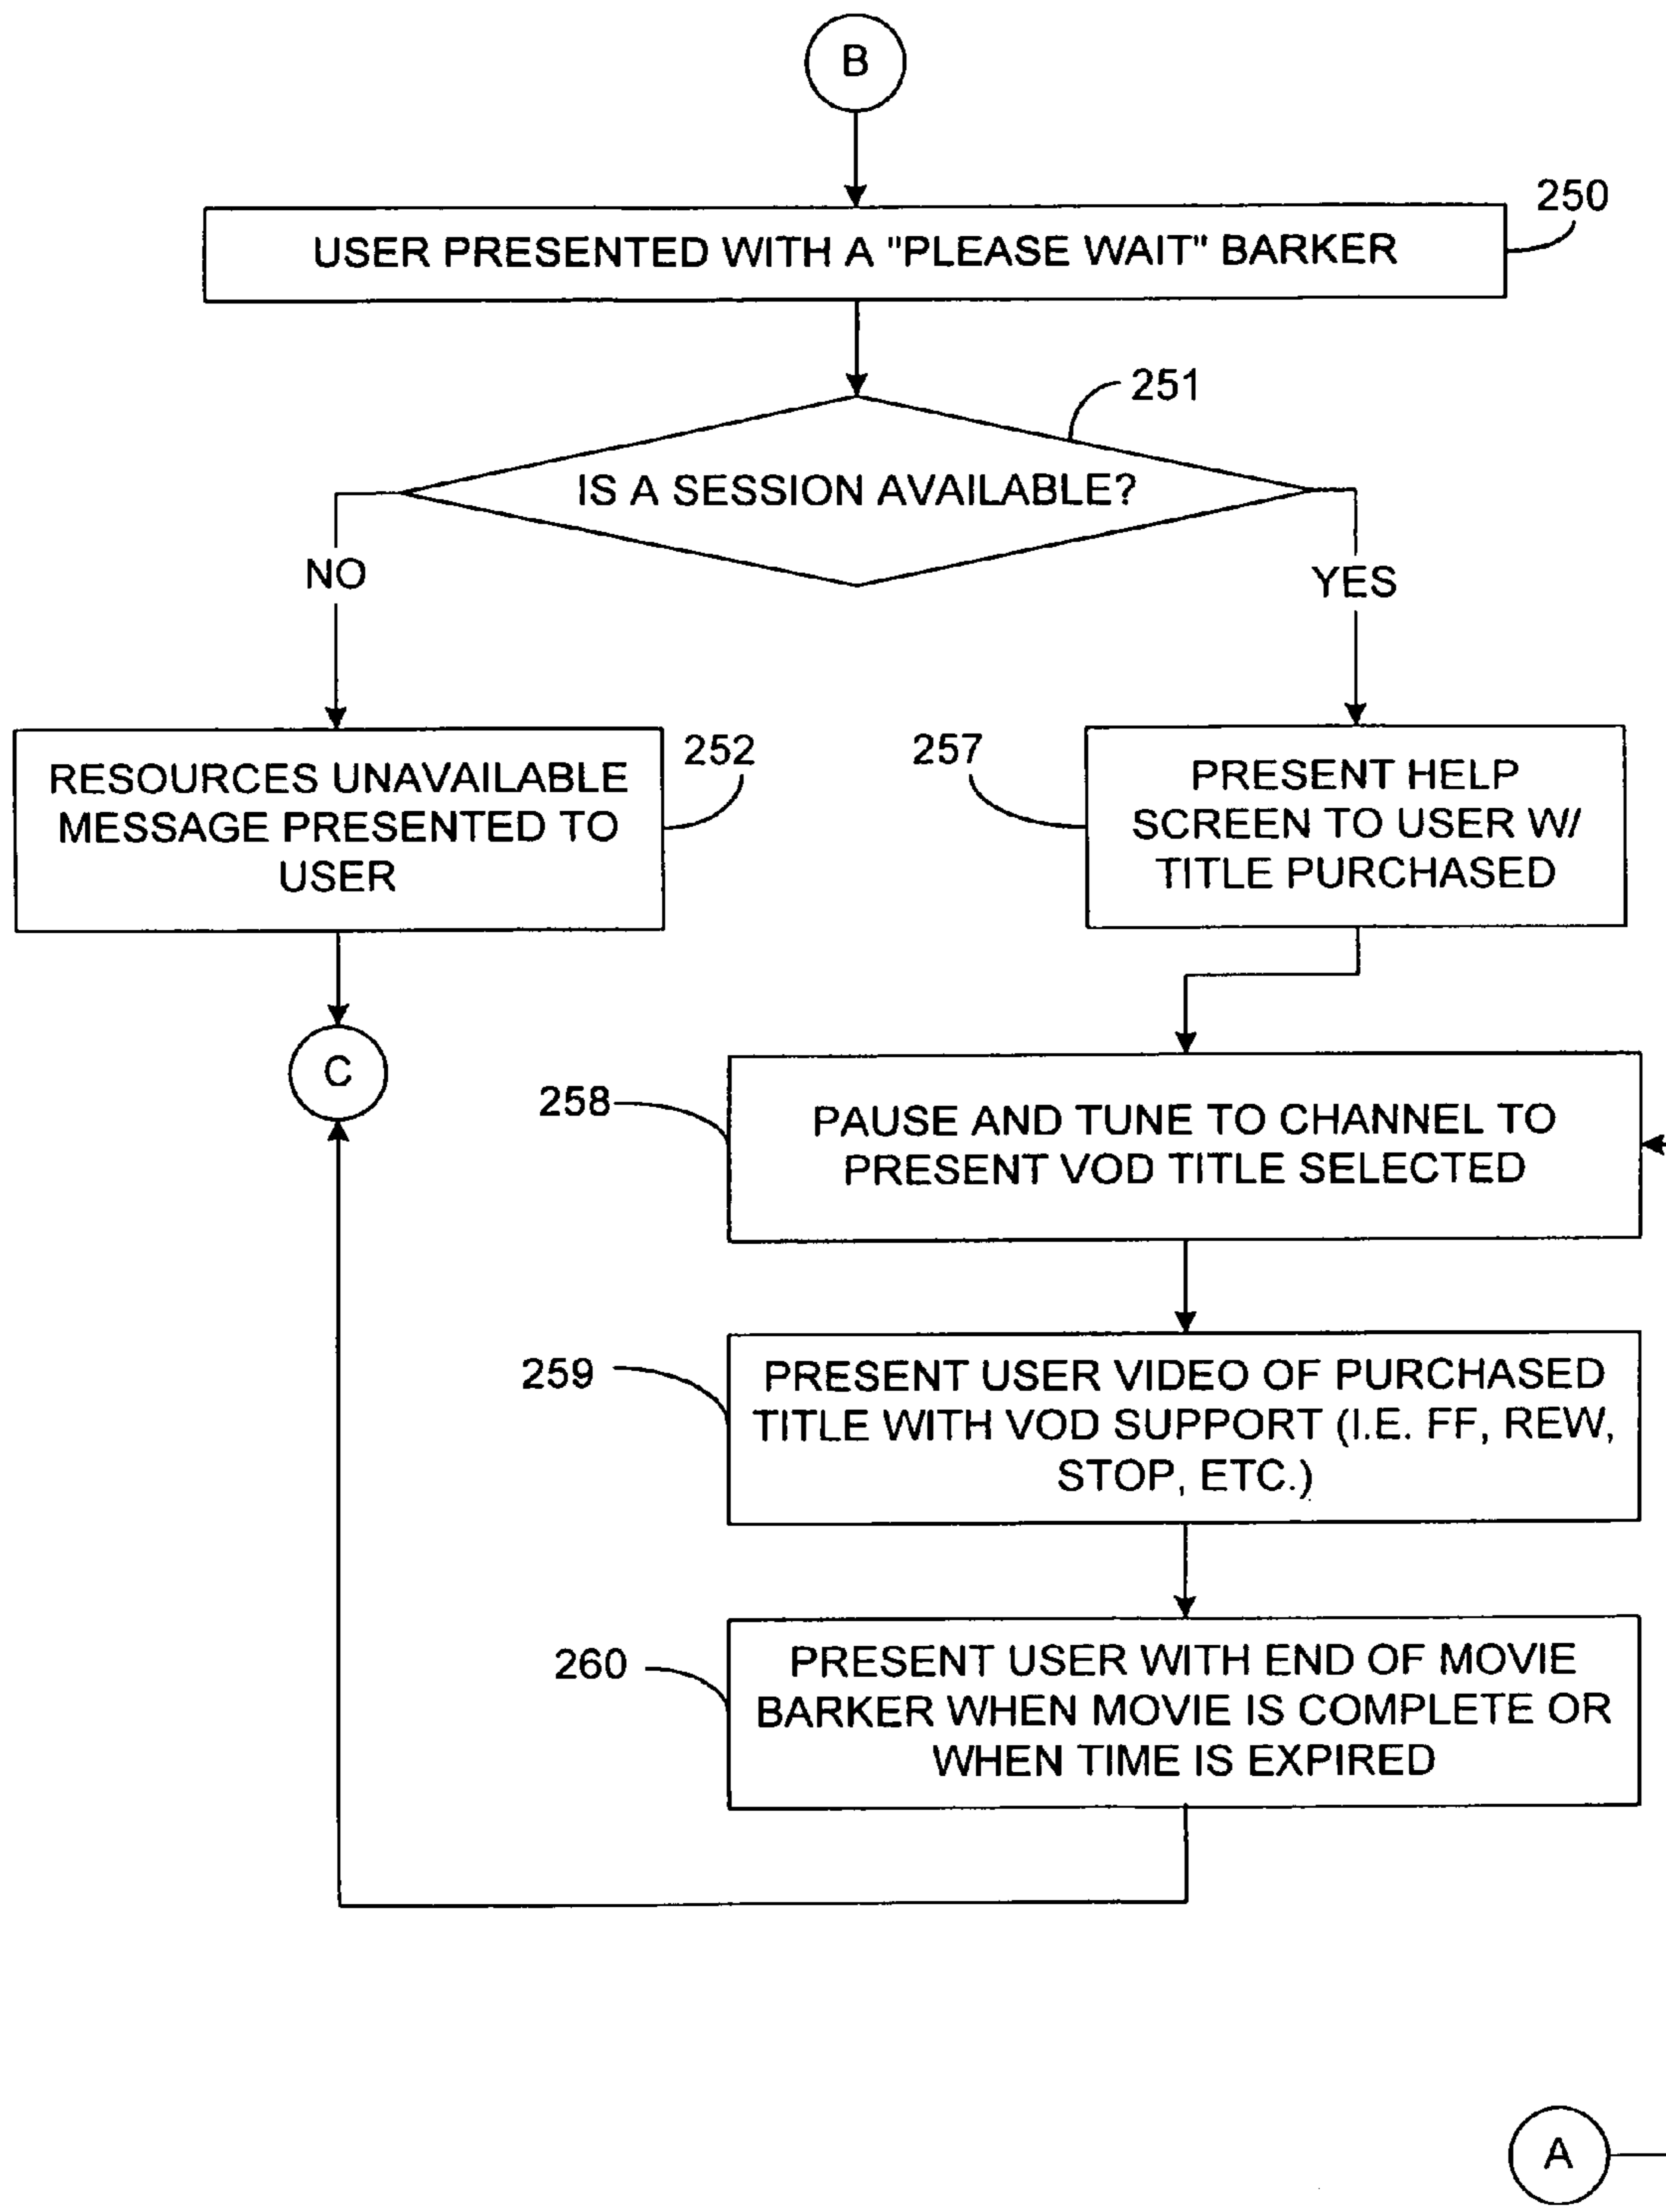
B

250

USER PRESENTED WITH A "PLEASE WAIT" BARKER

251

IS A SESSION AVAILABLE?

NO

YES

RESOURCES UNAVAILABLE MESSAGE PRESENTED TO USER

252

257

PRESENT HELP SCREEN TO USER W/ TITLE PURCHASED

C

258

PAUSE AND TUNE TO CHANNEL TO PRESENT VOD TITLE SELECTED

259

PRESENT USER VIDEO OF PURCHASED TITLE WITH VOD SUPPORT (I.E. FF, REW, STOP, ETC.)

260

PRESENT USER WITH END OF MOVIE BARKER WHEN MOVIE IS COMPLETE OR WHEN TIME IS EXPIRED

A